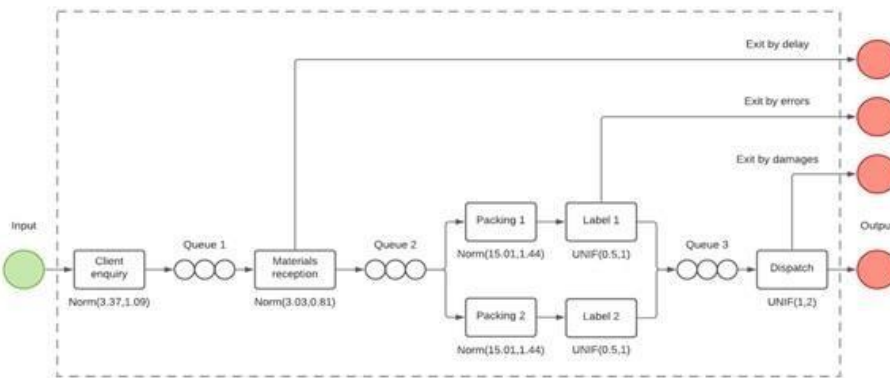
Exit by delay

Exit by errors

Exit by damages

Input

Client enquiry

Norm(3.37,1.09)

Queue 1

Materials reception

Norm(3.03,0.81)

Queue 2

Packing 1

Norm(15.01,1.44)

Label 1

UNIF(0.5,1)

Packing 2

Norm(15.01,1.44)

Label 2

UNIF(0.5,1)

Queue 3

Dispatch

UNIF(1,2)

Outpu